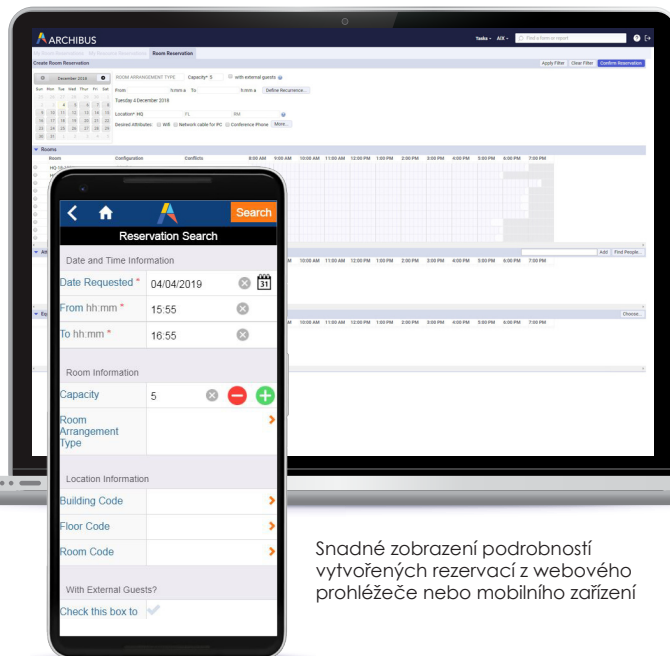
ARCHIBUS

Tasks ▾ AIX ▾ Find a feature report

Room Reservation

Create Room Reservation

Apply Filter Clear Filter Confirm Reservation

December 2018

| Sun | Mon | Tue | Wed | Thur | Fri | Sat |
|---|---|---|---|---|---|---|
| 2 | 3 | 4 | 5 | 6 | 7 | 8 |
| 9 | 10 | 11 | 12 | 13 | 14 | 15 |
| 16 | 17 | 18 | 19 | 20 | 21 | 22 |
| 23 | 24 | 25 | 26 | 27 | 28 | 29 |
| 30 | 31 | | | | | |

ROOM ARRANGEMENT TYPE Capacity* 5 with external guests

From: hh:mm a To: hh:mm a Define Recurrence...

Tuesday 4 December 2018

Location* HQ FL RM

Desired Attributes: Wifi Network cable for PC Conference Phone More...

Rooms

Room Configuration Conflicts 8:00 AM 9:00 AM 10:00 AM 11:00 AM 12:00 PM 1:00 PM 2:00 PM 3:00 PM 4:00 PM 5:00 PM 6:00 PM 7:00 PM

Add Find People...

Choose...

Search

Reservation Search

Date and Time Information

Date Requested * 04/04/2019

From hh:mm * 15:55

To hh:mm * 16:55

Room Information

Capacity 5

Room Arrangement Type

Location Information

Building Code

Floor Code

Room Code

With External Guests?

Check this box to

Snadné zobrazení podrobností vytvořených rezervací z webového prohlížeče nebo mobilního zařízení